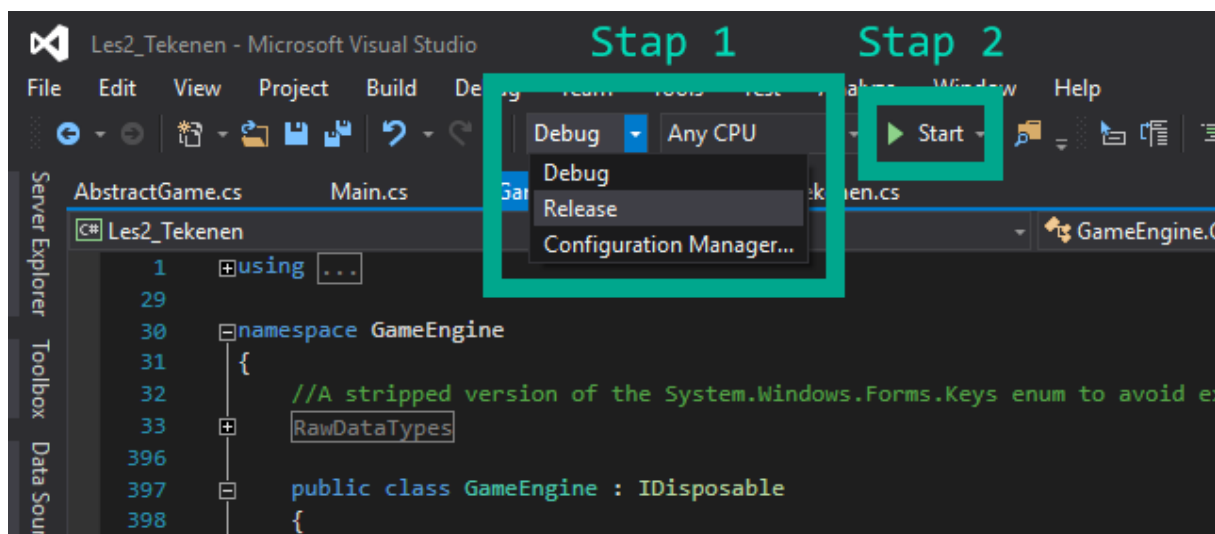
Les2_Tekenen - Microsoft Visual Studio

Stap 1

Stap 2

File Edit View Project Build De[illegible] Team Tools Test Analyze Window Help

Debug Any CPU Start

Debug
Release
Configuration Manager...

AbstractGame.cs Main.cs Ga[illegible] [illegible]ekenen.cs

Les2_Tekenen GameEngine.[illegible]

Server Explorer Toolbox Data Sou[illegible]

1 using ...
29
30 namespace GameEngine
31 {
32 //A stripped version of the System.Windows.Forms.Keys enum to avoid e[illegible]
33 RawDataTypes
396
397 public class GameEngine : IDisposable
398 {